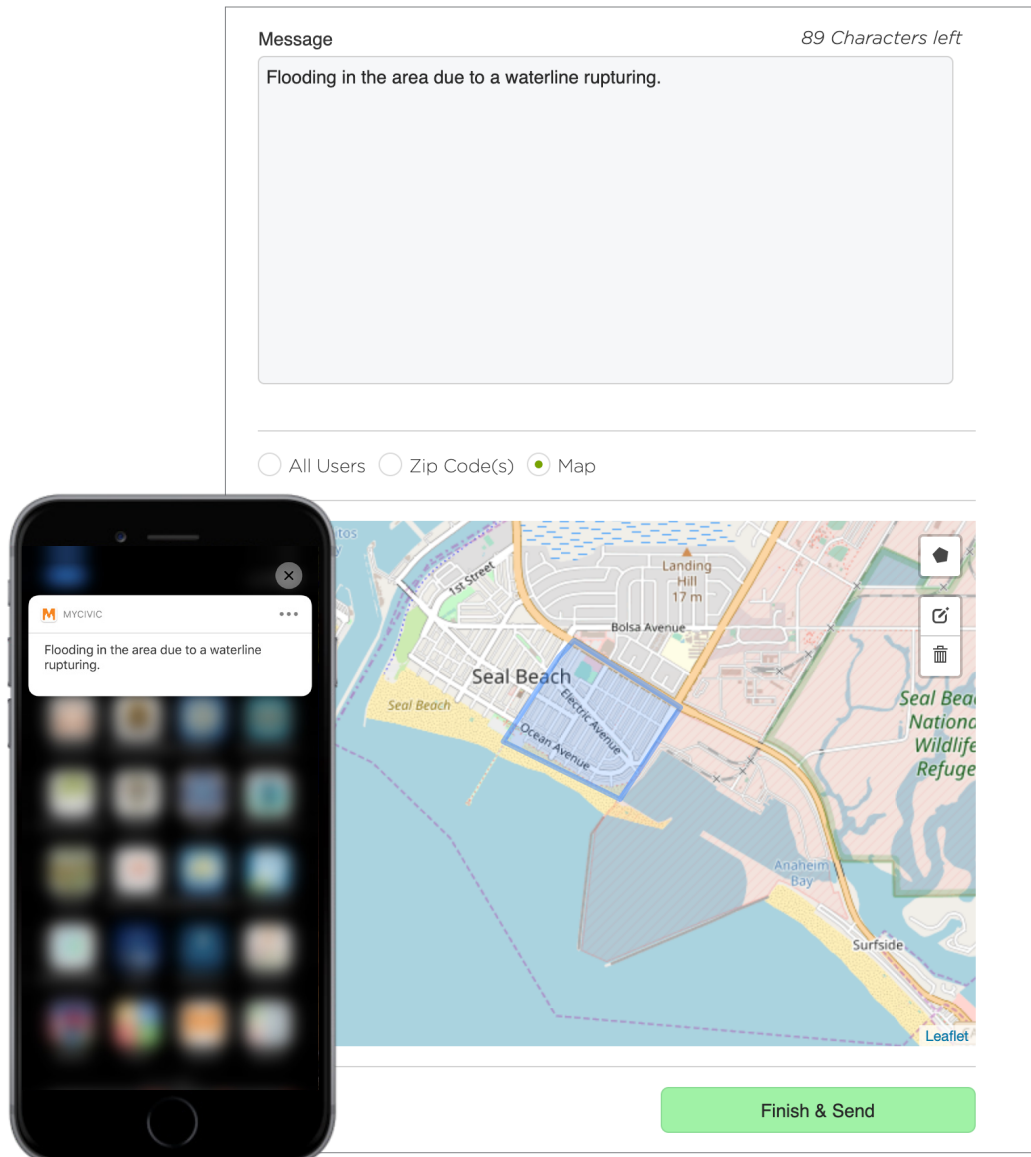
Message

89 Characters left

Flooding in the area due to a waterline rupturing.

All Users Zip Code(s) Map

MYCIVIC

Flooding in the area due to a waterline rupturing.

1st Street

Landing Hill 17 m

Bolsa Avenue

Seal Beach

Seal Beach

Electric Avenue

Ocean Avenue

Seal Beac Nationa Wildlife Refuge

Anaheim Bay

Surfside

Leaflet

Finish & Send